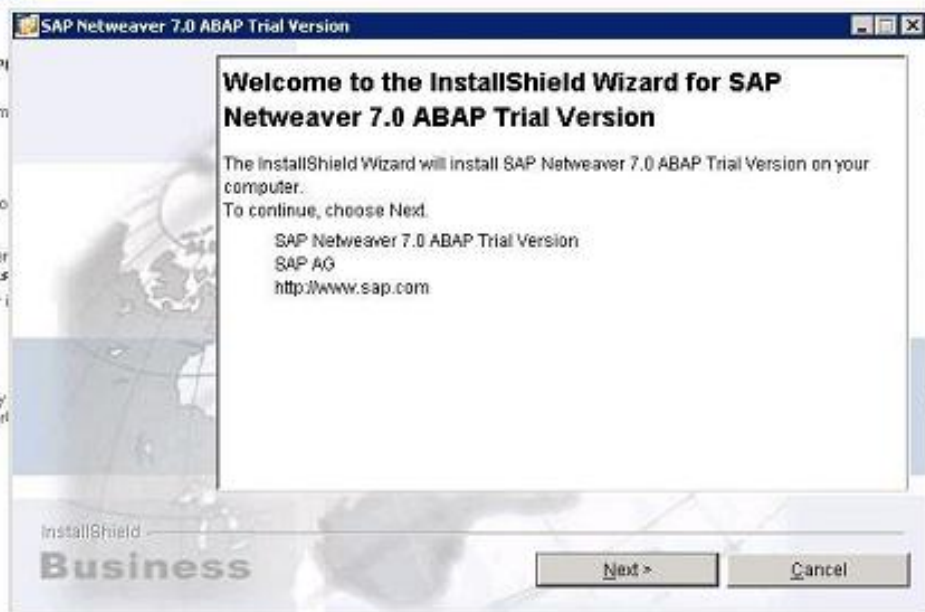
SAP Netweaver 7.0 ABAP Trial Version

Welcome to the InstallShield Wizard for SAP Netweaver 7.0 ABAP Trial Version

The InstallShield Wizard will install SAP Netweaver 7.0 ABAP Trial Version on your computer.
To continue, choose Next.

SAP Netweaver 7.0 ABAP Trial Version
SAP AG
http://www.sap.com

InstallShield
Business

Next >
Cancel